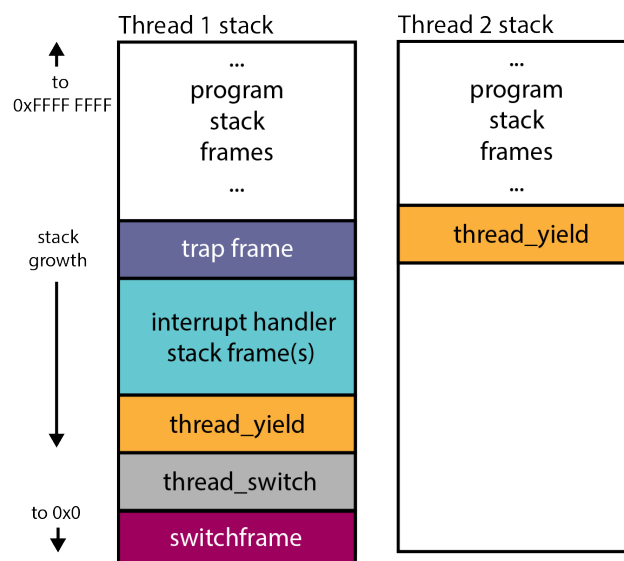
to
0xFFFF FFFF

stack
growth

to 0x0

Thread 1 stack

...
program
stack
frames
...

trap frame

interrupt handler
stack frame(s)

thread_yield

thread_switch

switchframe

Thread 2 stack

...
program
stack
frames
...

thread_yield